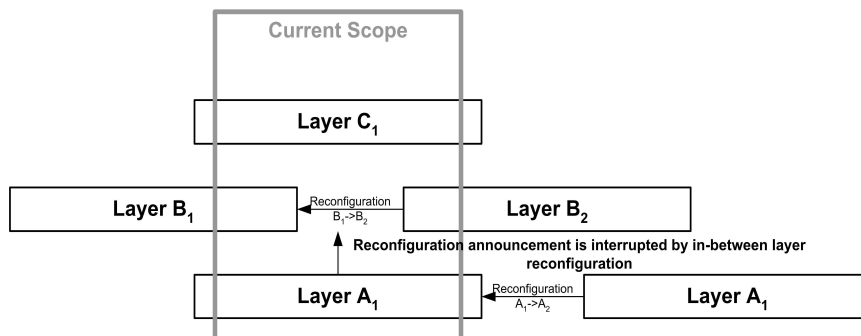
Current Scope

Layer $C_1$

Layer $B_1$

Reconfiguration
$B_1$->$B_2$

Layer $B_2$

Reconfiguration announcement is interrupted by in-between layer reconfiguration

Layer $A_1$

Reconfiguration
$A_1$->$A_2$

Layer $A_1$